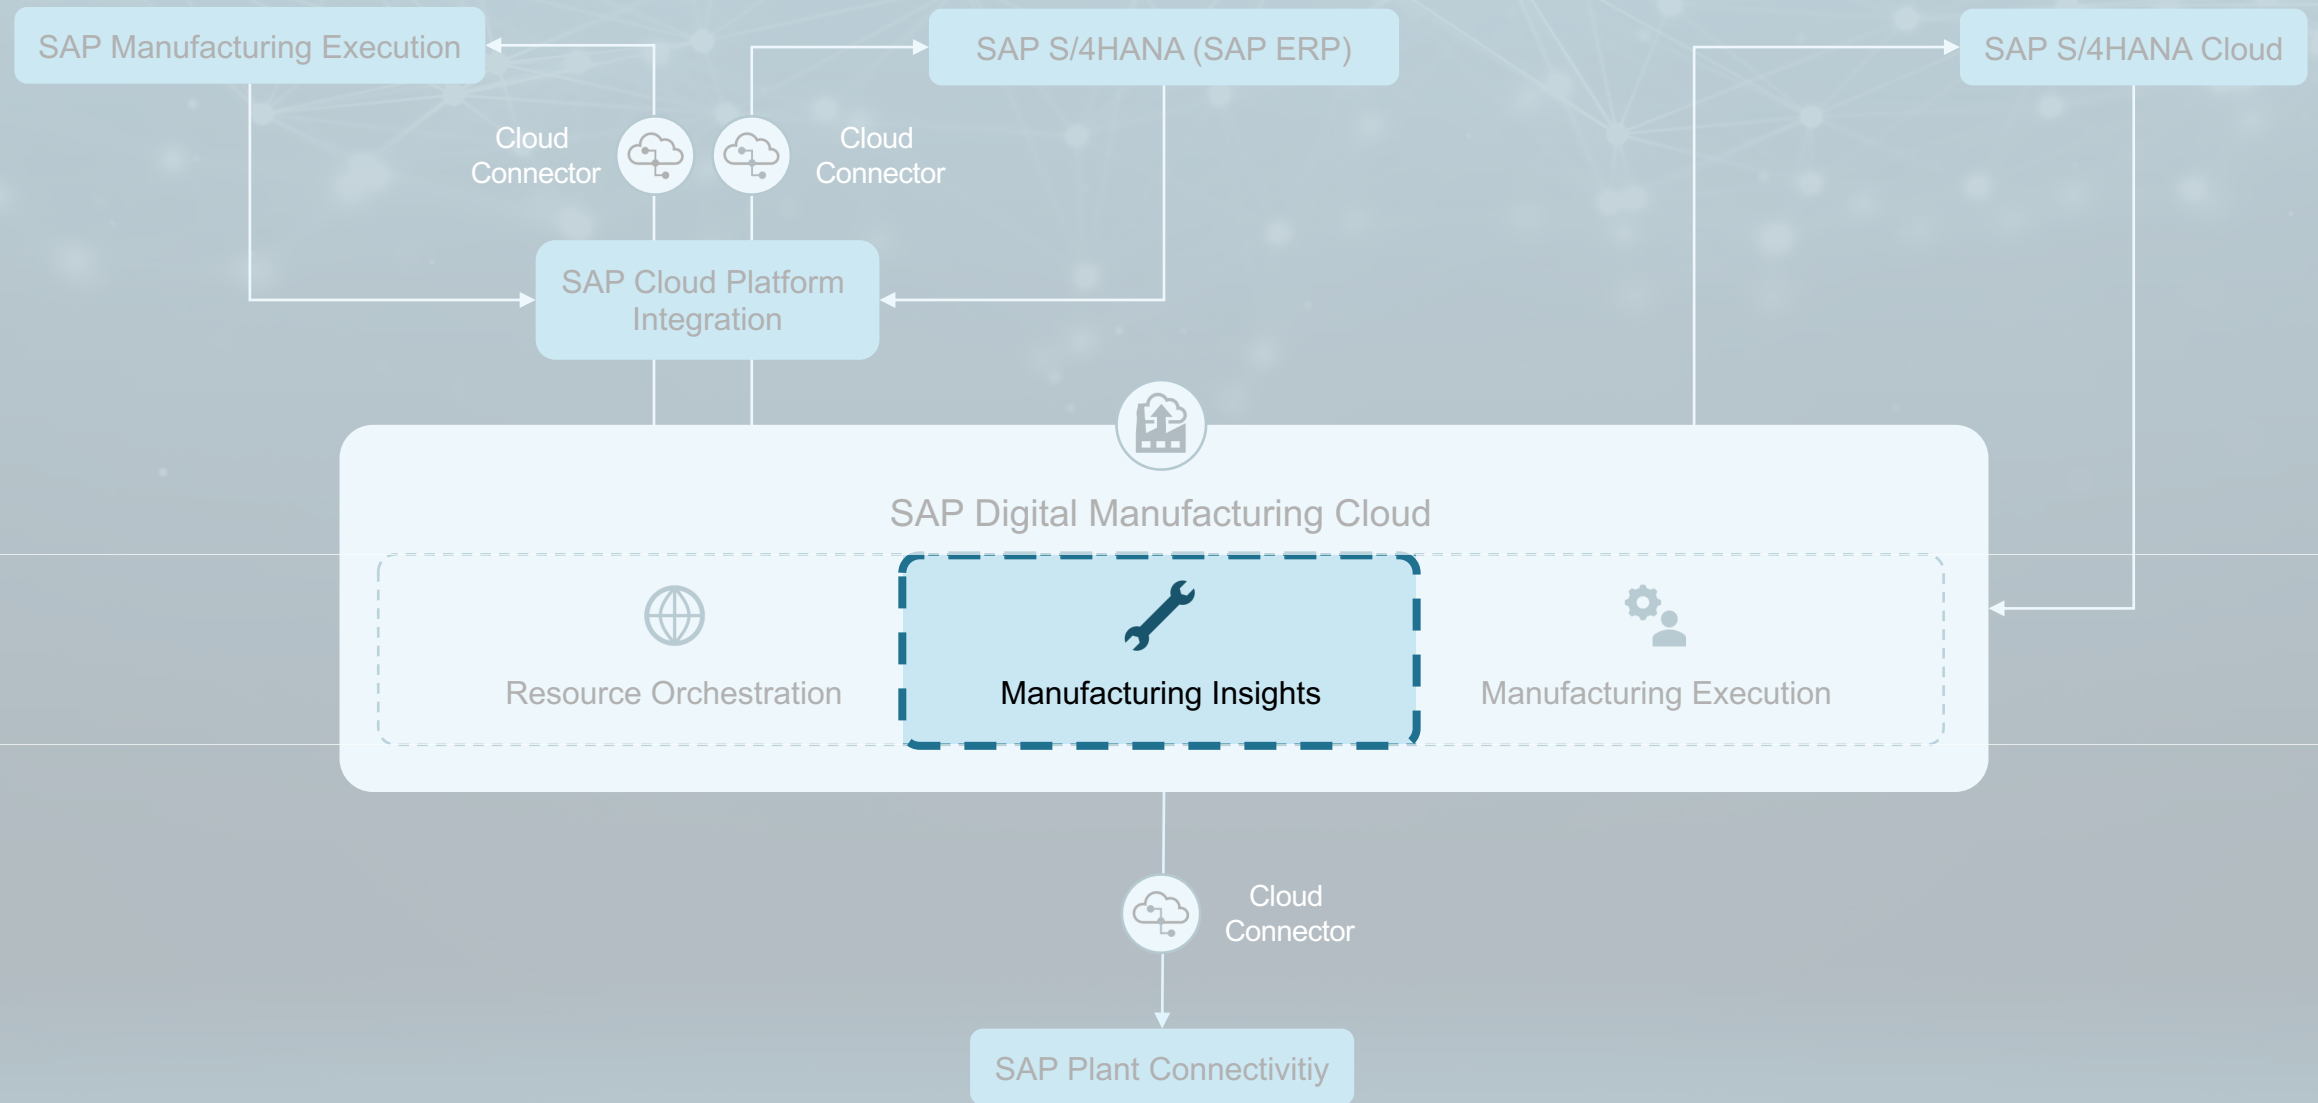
SAP Manufacturing Execution

SAP S/4HANA (SAP ERP)

SAP S/4HANA Cloud

Cloud Connector

Cloud Connector

SAP Cloud Platform Integration

SAP Digital Manufacturing Cloud

Resource Orchestration

Manufacturing Insights

Manufacturing Execution

Cloud Connector

SAP Plant Connectivitiy